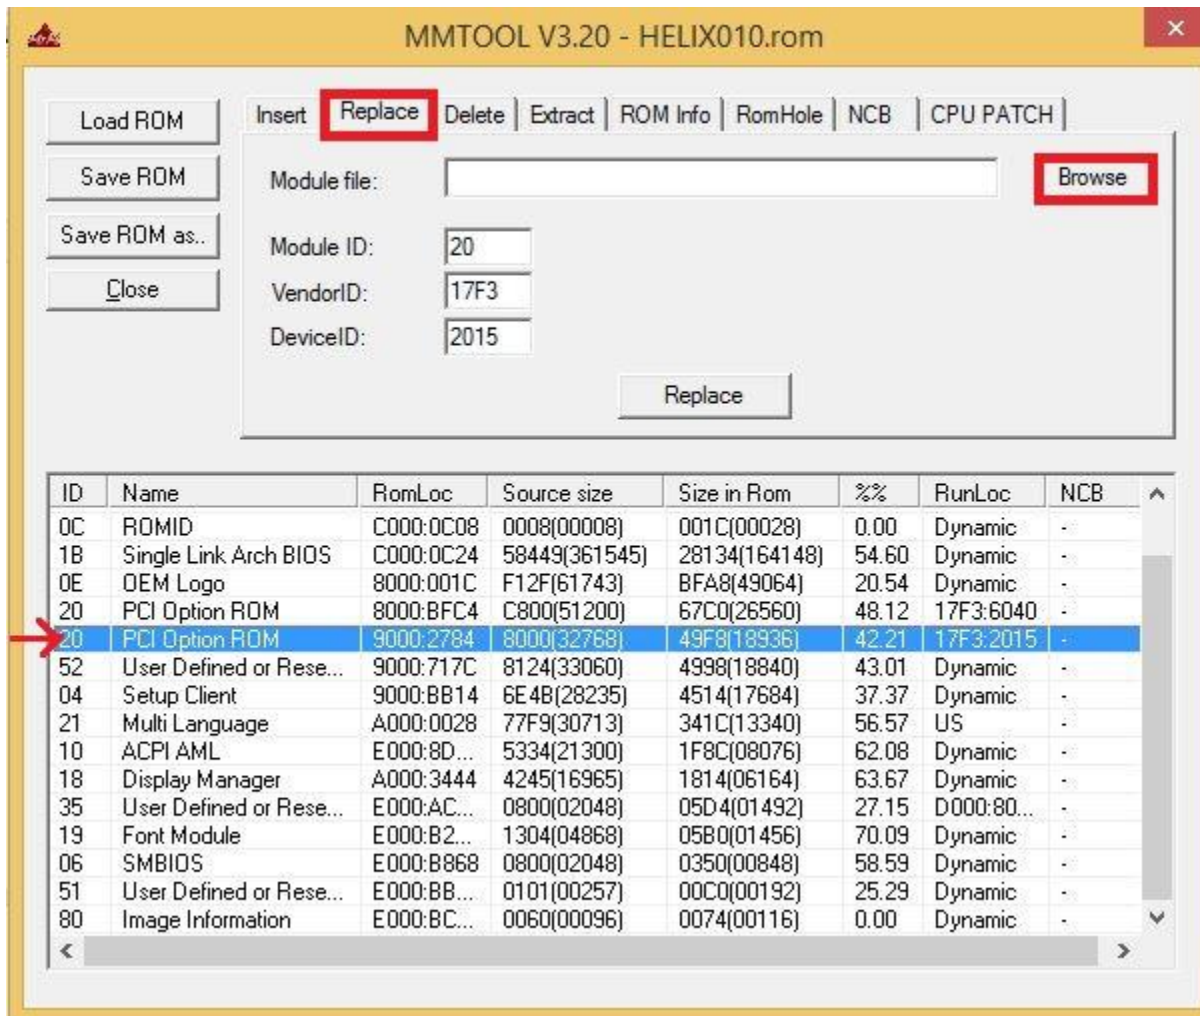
MMTOOL V3.20 - HELIX010.rom

Load ROM
Save ROM
Save ROM as..
Close

Insert | Replace | Delete | Extract | ROM Info | RomHole | NCB | CPU PATCH

Module file:
Browse
Module ID: 20
VendorID: 17F3
DeviceID: 2015
Replace

| ID | Name | RomLoc | Source size | Size in Rom | %% | RunLoc | NCB |
|---|---|---|---|---|---|---|---|
| 0C | ROMID | C000:0C08 | 0008(00008) | 001C(00028) | 0.00 | Dynamic | - |
| 1B | Single Link Arch BIOS | C000:0C24 | 58449(361545) | 28134(164148) | 54.60 | Dynamic | - |
| 0E | OEM Logo | 8000:001C | F12F(61743) | BFA8(49064) | 20.54 | Dynamic | - |
| 20 | PCI Option ROM | 8000:BFC4 | C800(51200) | 67C0(26560) | 48.12 | 17F3:6040 | - |
| 20 | PCI Option ROM | 9000:2784 | 8000(32768) | 49F8(18936) | 42.21 | 17F3:2015 | - |
| 52 | User Defined or Rese... | 9000:717C | 8124(33060) | 4998(18840) | 43.01 | Dynamic | - |
| 04 | Setup Client | 9000:BB14 | 6E4B(28235) | 4514(17684) | 37.37 | Dynamic | - |
| 21 | Multi Language | A000:0028 | 77F9(30713) | 341C(13340) | 56.57 | US | - |
| 10 | ACPI AML | E000:8D... | 5334(21300) | 1F8C(08076) | 62.08 | Dynamic | - |
| 18 | Display Manager | A000:3444 | 4245(16965) | 1814(06164) | 63.67 | Dynamic | - |
| 35 | User Defined or Rese... | E000:AC... | 0800(02048) | 05D4(01492) | 27.15 | D000:80... | - |
| 19 | Font Module | E000:B2... | 1304(04868) | 05B0(01456) | 70.09 | Dynamic | - |
| 06 | SMBIOS | E000:B868 | 0800(02048) | 0350(00848) | 58.59 | Dynamic | - |
| 51 | User Defined or Rese... | E000:BB... | 0101(00257) | 00C0(00192) | 25.29 | Dynamic | - |
| 80 | Image Information | E000:BC... | 0060(00096) | 0074(00116) | 0.00 | Dynamic | - |